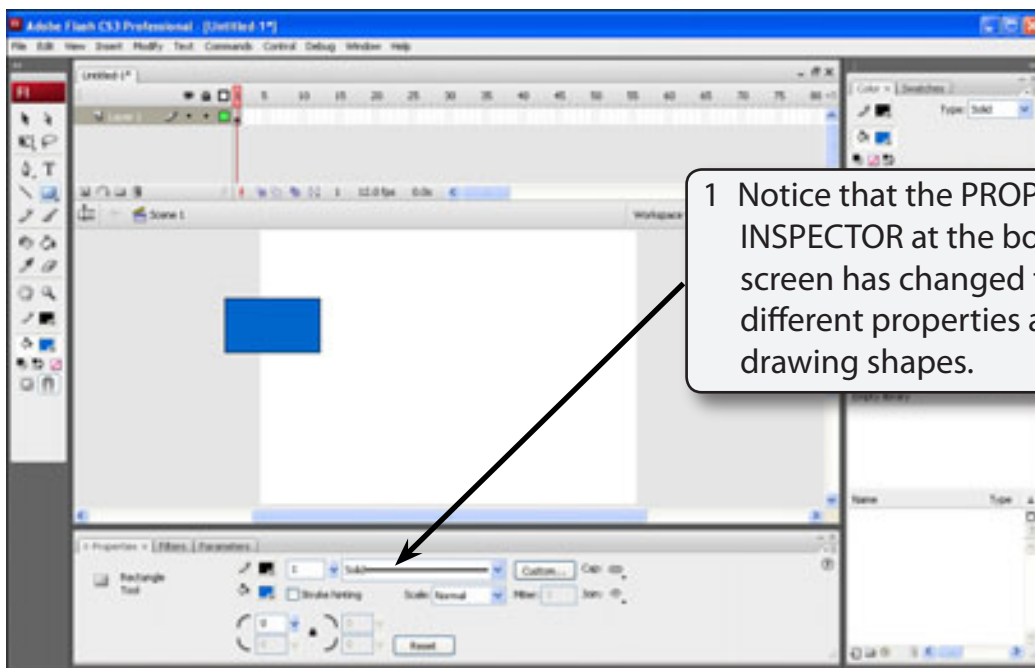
Adobe Flash CS3 Professional - [Untitled-1*]

File Edit View Insert Modify Text Commands Control Debug Window Help

Untitled-1*

Layer 1

5 10 15 20 25 30 35 40 45 50 55 60 65 70 75 80

1 12.0fps 0.0s

Scene 1

Workspace

Color × Swatches

Type: Solid

1 Notice that the PROP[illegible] INSPECTOR at the bo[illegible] screen has changed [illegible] different properties a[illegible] drawing shapes.

Empty library

Name Type

Properties × Filters Parameters

Rectangle Tool

1 Solid Custom... Cap:

Stroke hinting Scale: Normal Miter: 3 Join:

0 0

Reset